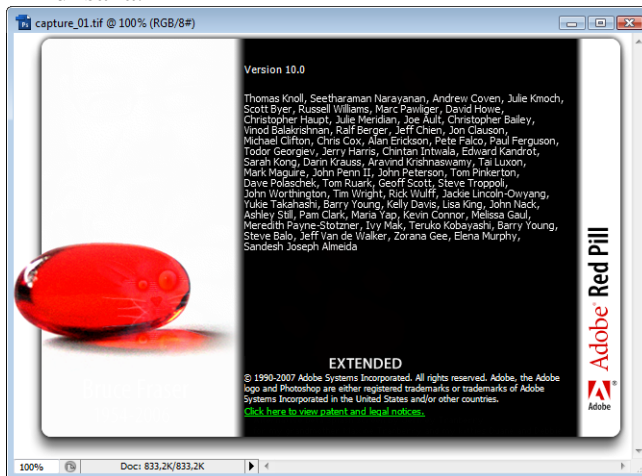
capture_01.tif @ 100% (RGB/8#)

Version 10.0

Thomas Knoll, Seetharaman Narayanan, Andrew Coven, Julie Kmoch, Scott Byer, Russell Williams, Marc Pawliger, David Howe, Christopher Haupt, Julie Meridian, Joe Ault, Christopher Bailey, Vinod Balakrishnan, Ralf Berger, Jeff Chien, Jon Clauson, Michael Clifton, Chris Cox, Alan Erickson, Pete Falco, Paul Ferguson, Todor Georgiev, Jerry Harris, Chintan Intwala, Edward Kandrot, Sarah Kong, Darin Krauss, Aravind Krishnaswamy, Tai Luxon, Mark Maguire, John Penn II, John Peterson, Tom Pinkerton, Dave Polaschek, Tom Ruark, Geoff Scott, Steve Troppoli, John Worthington, Tim Wright, Rick Wulff, Jackie Lincoln-Owyang, Yukie Takahashi, Barry Young, Kelly Davis, Lisa King, John Nack, Ashley Still, Pam Clark, Maria Yap, Kevin Connor, Melissa Gaul, Meredith Payne-Stotzner, Ivy Mak, Teruko Kobayashi, Barry Young, Steve Balo, Jeff Van de Walker, Zorana Gee, Elena Murphy, Sandesh Joseph Almeida

Adobe® Red Pill

EXTENDED

© 1990-2007 Adobe Systems Incorporated. All rights reserved. Adobe, the Adobe logo and Photoshop are either registered trademarks or trademarks of Adobe Systems Incorporated in the United States and/or other countries.

Click here to view patent and legal notices.

Adobe

100%

Doc: 833,2K/833,2K